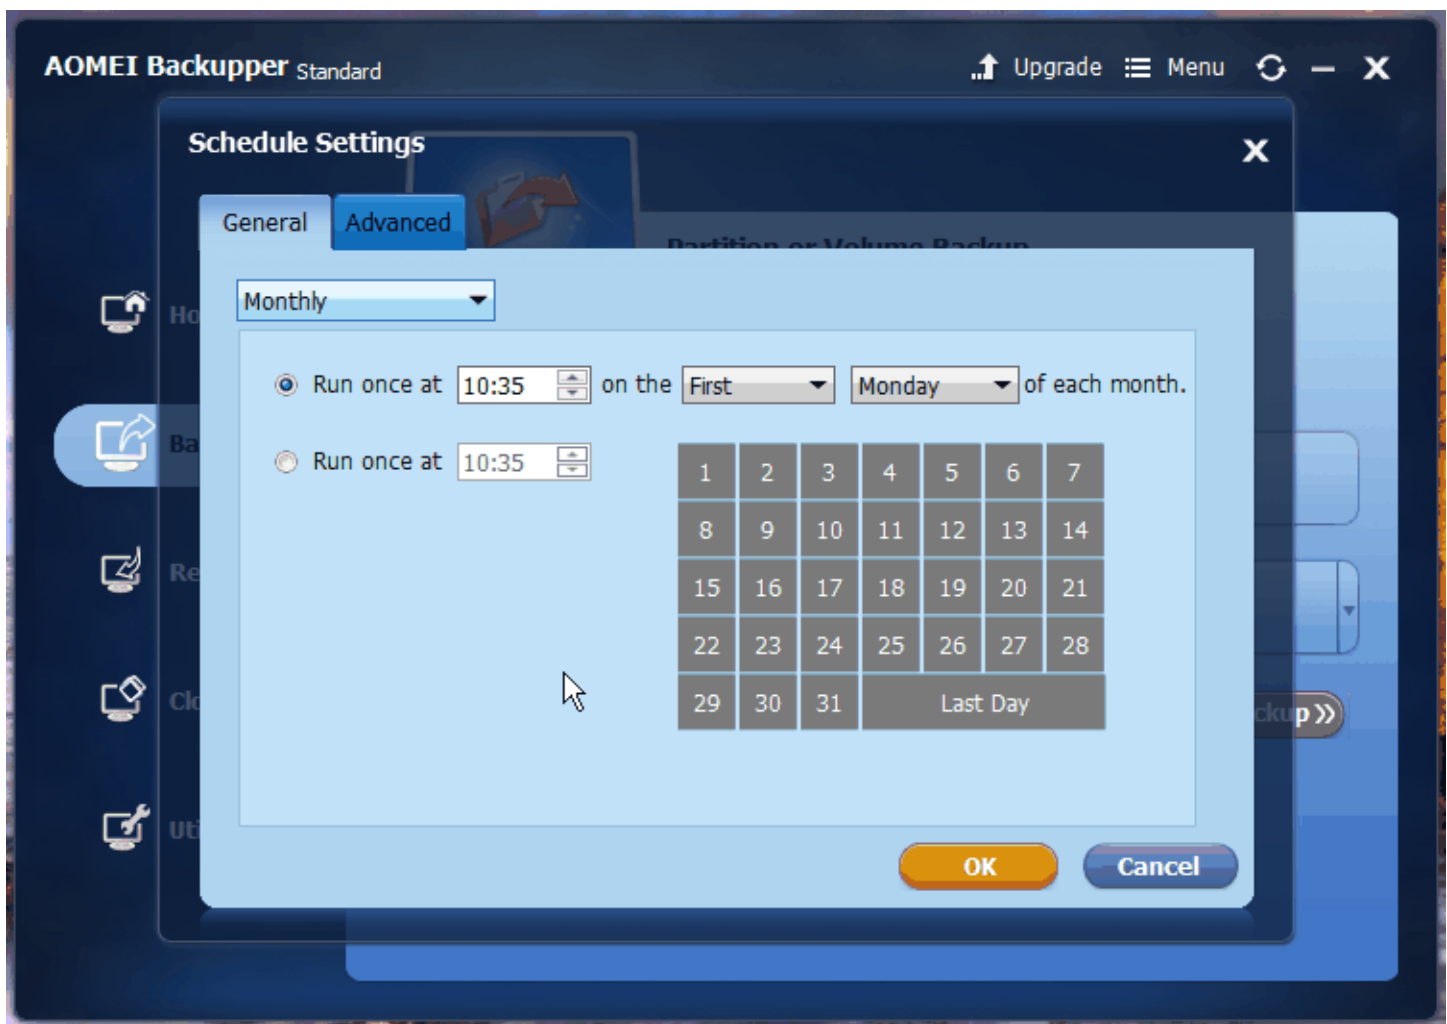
AOMEI Backupper Standard

Upgrade Menu

Schedule Settings

General Advanced

Partition or Volume Backup

Ho

Ba

Re

Cl

Ut

Monthly

Run once at 10:35 on the First Monday of each month.

Run once at 10:35

| 1 | 2 | 3 | 4 | 5 | 6 | 7 |
|---|---|---|---|---|---|---|
| 8 | 9 | 10 | 11 | 12 | 13 | 14 |
| 15 | 16 | 17 | 18 | 19 | 20 | 21 |
| 22 | 23 | 24 | 25 | 26 | 27 | 28 |
| 29 | 30 | 31 | Last Day | | | |

ckup »

OK Cancel